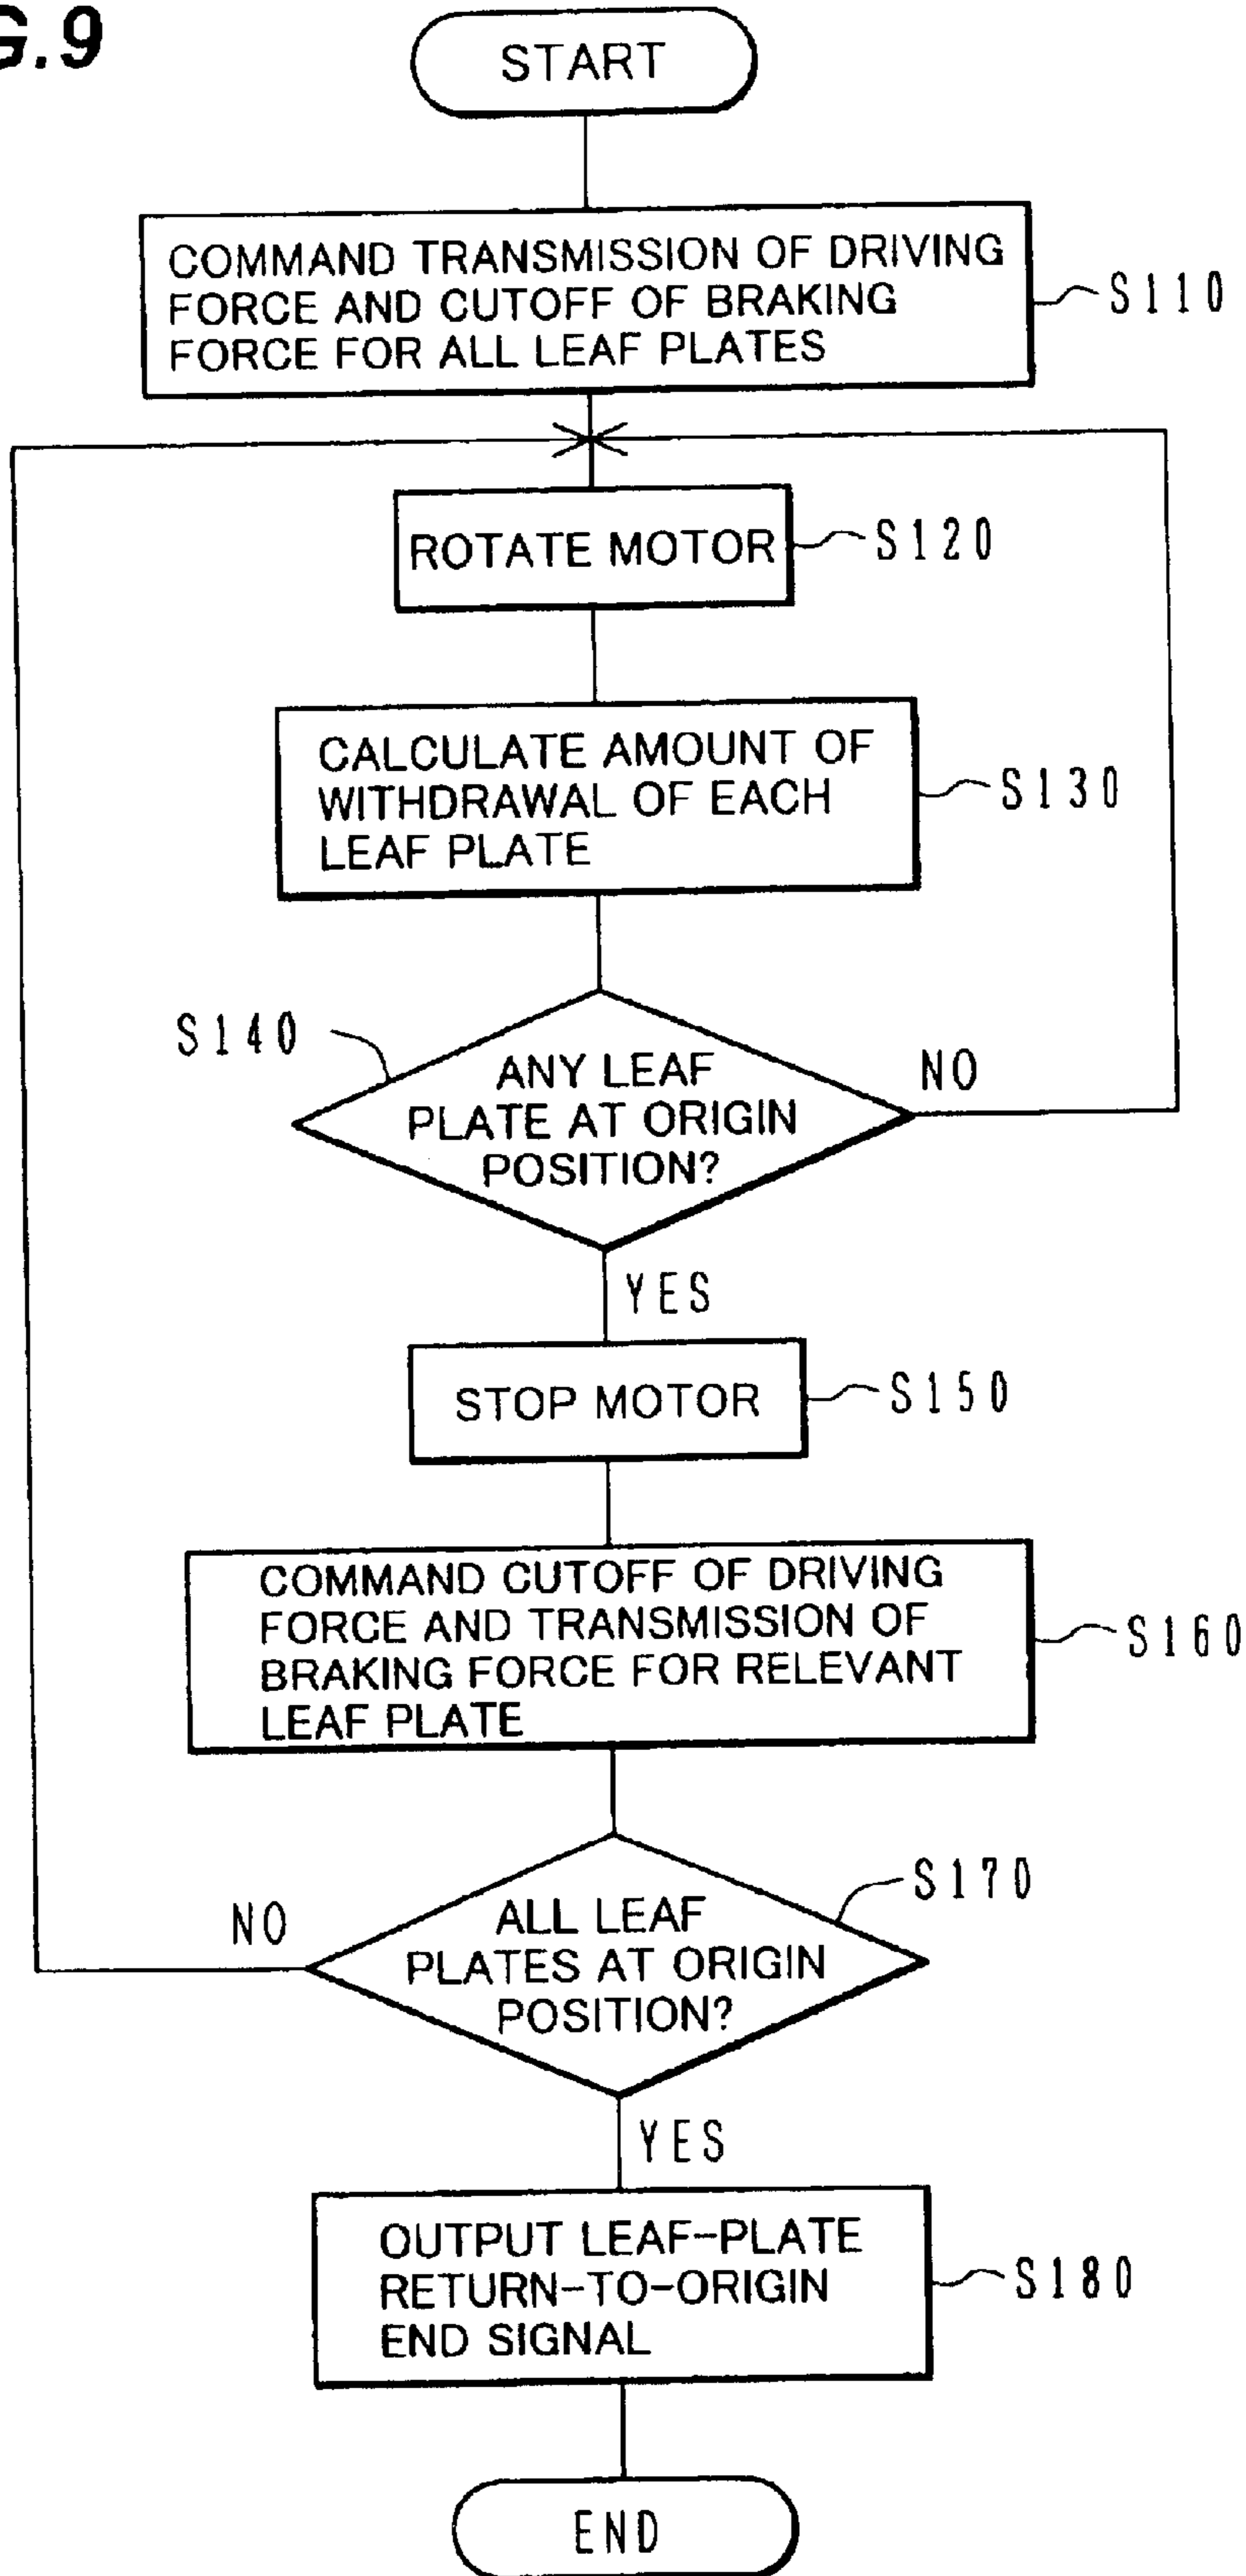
G.9

START

COMMAND TRANSMISSION OF DRIVING FORCE AND CUTOFF OF BRAKING FORCE FOR ALL LEAF PLATES

S110

ROTATE MOTOR

S120

CALCULATE AMOUNT OF WITHDRAWAL OF EACH LEAF PLATE

S130

S140

ANY LEAF PLATE AT ORIGIN POSITION?

NO

YES

STOP MOTOR

S150

COMMAND CUTOFF OF DRIVING FORCE AND TRANSMISSION OF BRAKING FORCE FOR RELEVANT LEAF PLATE

S160

S170

NO

ALL LEAF PLATES AT ORIGIN POSITION?

YES

OUTPUT LEAF-PLATE RETURN-TO-ORIGIN END SIGNAL

S180

END